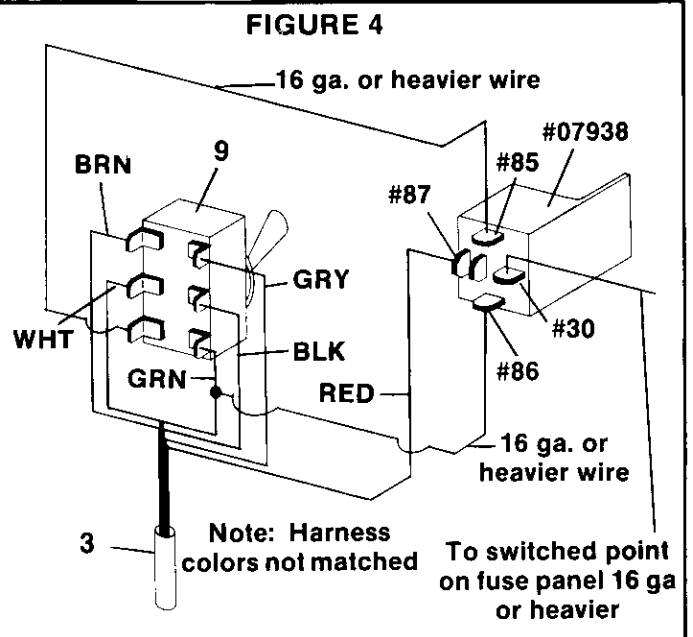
FIGURE 4

16 ga. or heavier wire

9

BRN

#07938

#85

#87

GRY

WHT

#30

BLK

GRN

#86

RED

16 ga. or heavier wire

3

Note: Harness colors not matched

To switched point on fuse panel 16 ga or heavier